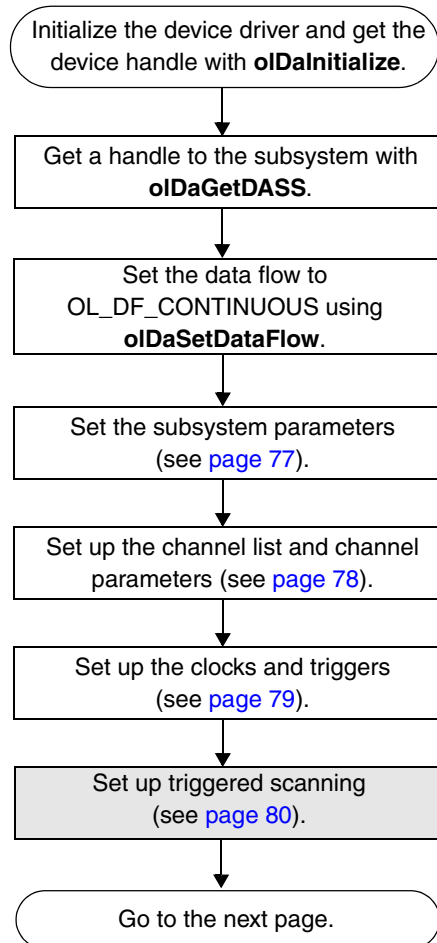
Initialize the device driver and get the device handle with olDaInitialize.

Get a handle to the subsystem with olDaGetDASS.

Set the data flow to OL_DF_CONTINUOUS using olDaSetDataFlow.

Set the subsystem parameters (see page 77).

Set up the channel list and channel parameters (see page 78).

Set up the clocks and triggers (see page 79).

Set up triggered scanning (see page 80).

Go to the next page.